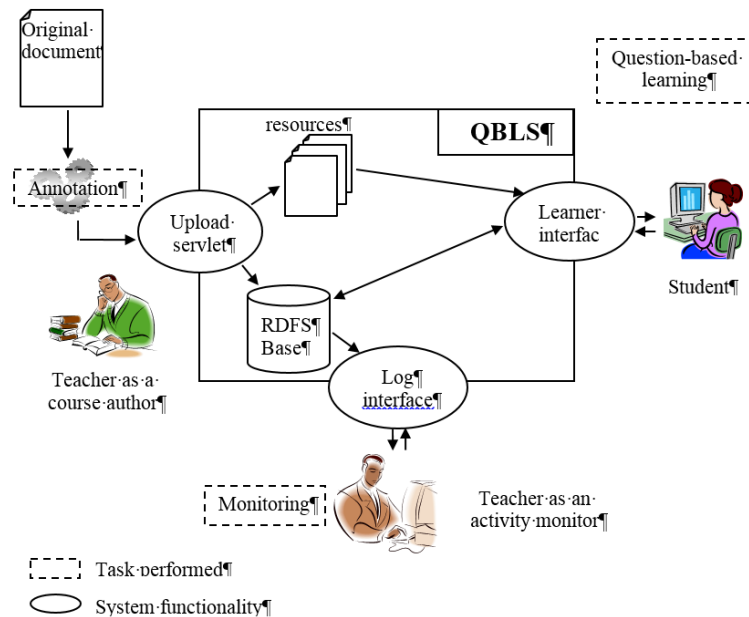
Original·document

Question-based· learning¶

resources¶

QBLS¶

Annotation¶

Upload· servlet¶

Learner· interfac

Student¶

RDFS¶ Base¶

Teacher·as·a· course·author¶

Log¶ interface¶

Monitoring¶

Teacher·as·an· activity·monitor¶

Task·performed¶

System·functionality¶